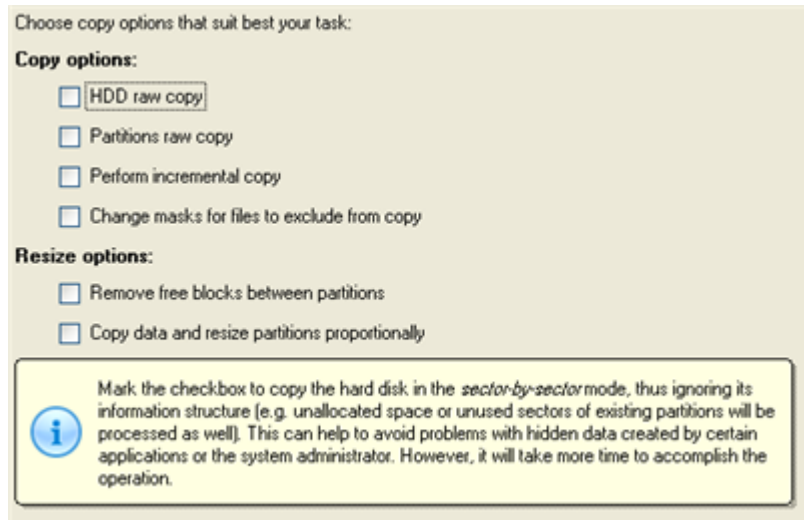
Choose copy options that suit best your task:

Copy options:

HDD raw copy

Partitions raw copy

Perform incremental copy

Change masks for files to exclude from copy

Resize options:

Remove free blocks between partitions

Copy data and resize partitions proportionally

Mark the checkbox to copy the hard disk in the sector-by-sector mode, thus ignoring its information structure (e.g. unallocated space or unused sectors of existing partitions will be processed as well). This can help to avoid problems with hidden data created by certain applications or the system administrator. However, it will take more time to accomplish the operation.